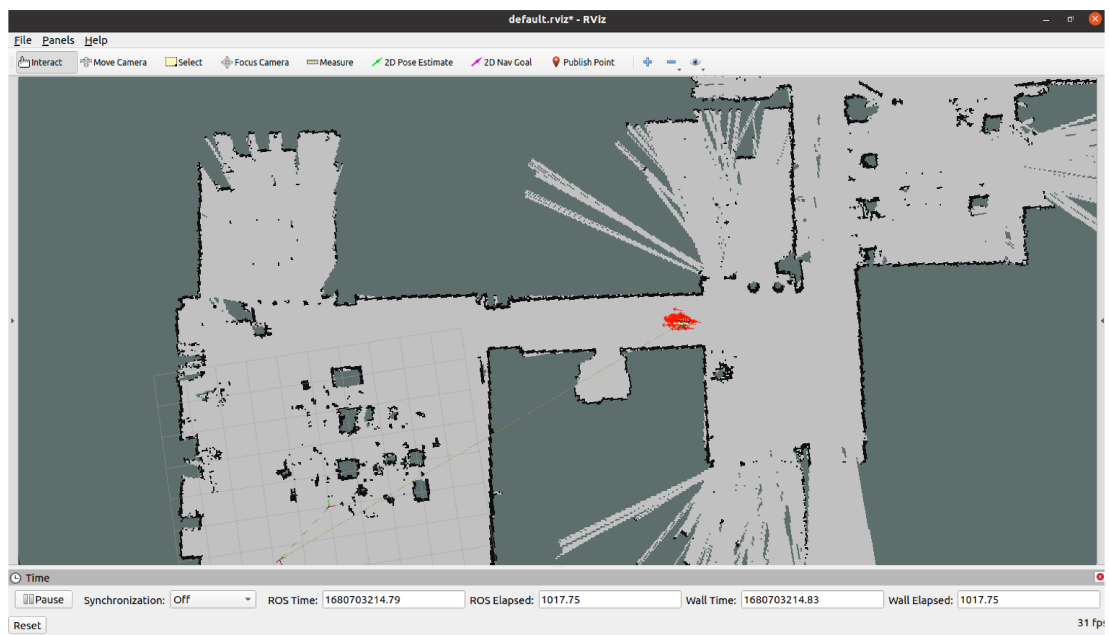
default.rviz* - RViz

File Panels Help

Interact Move Camera Select Focus Camera Measure 2D Pose Estimate 2D Nav Goal Publish Point

Time

Pause Synchronization: Off ROS Time: 1680703214.79 ROS Elapsed: 1017.75 Wall Time: 1680703214.83 Wall Elapsed: 1017.75

Reset 31 fps